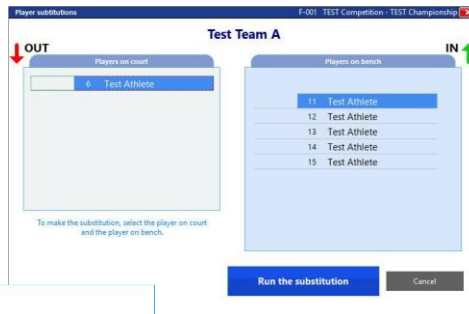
Player substitutions

F-001 TEST Competition - TEST Championship

Test Team A

OUT

IN

Players on court

6 Test Athlete

To make the substitution, select the player on court and the player on bench.

Players on bench

11 Test Athlete
12 Test Athlete
13 Test Athlete
14 Test Athlete
15 Test Athlete

Run the substitution

Cancel